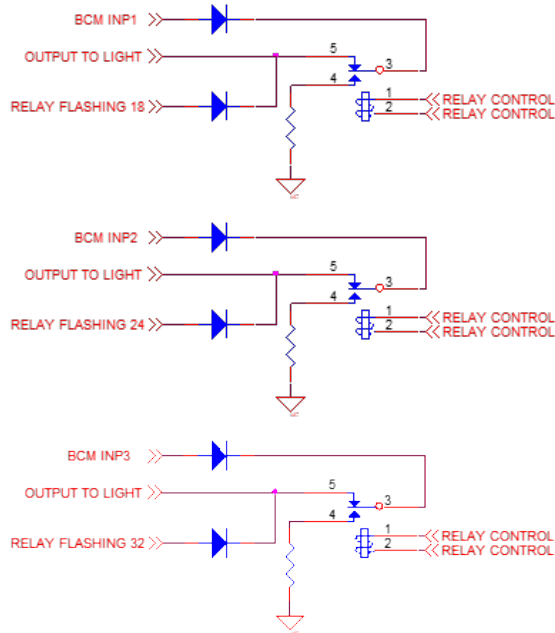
BCM INP1
OUTPUT TO LIGHT
RELAY FLASHING 18
5
4
3
1
2
RELAY CONTROL
RELAY CONTROL

BCM INP2
OUTPUT TO LIGHT
RELAY FLASHING 24
5
4
3
1
2
RELAY CONTROL
RELAY CONTROL

BCM INP3
OUTPUT TO LIGHT
RELAY FLASHING 32
5
4
3
1
2
RELAY CONTROL
RELAY CONTROL